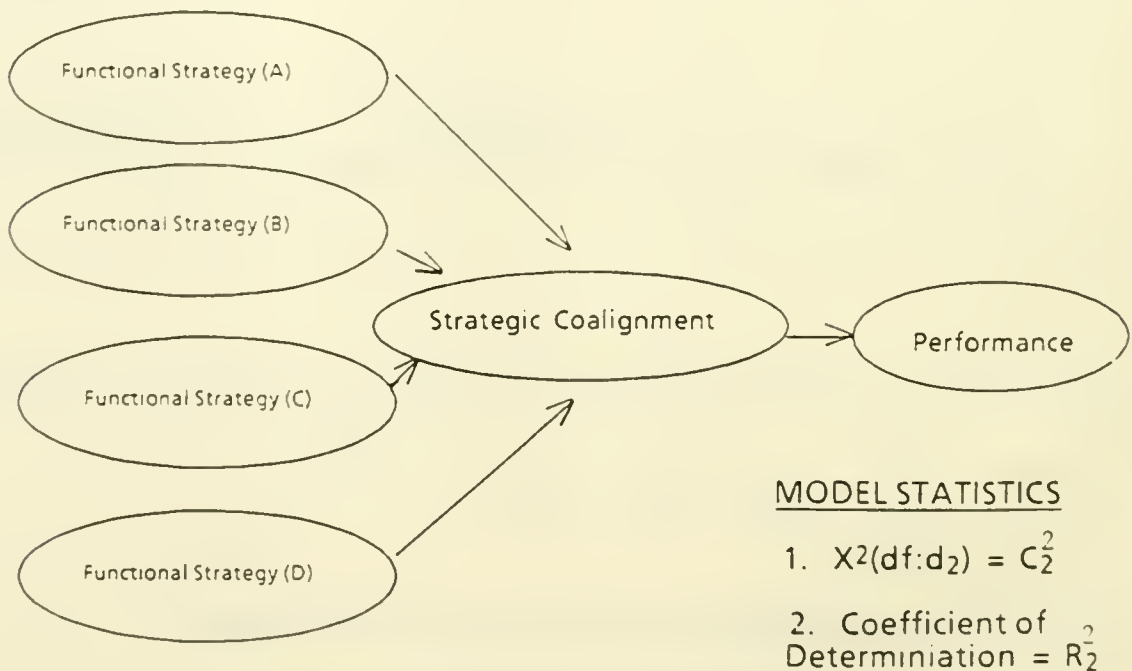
Functional Strategy (A)

Functional Strategy (B)

Functional Strategy (C)

Functional Strategy (D)

Strategic Coalignment

Performance

MODEL STATISTICS

1. $X^2(df:d_2) = C_2^2$

2. Coefficient of Determiniation $= R_2^2$